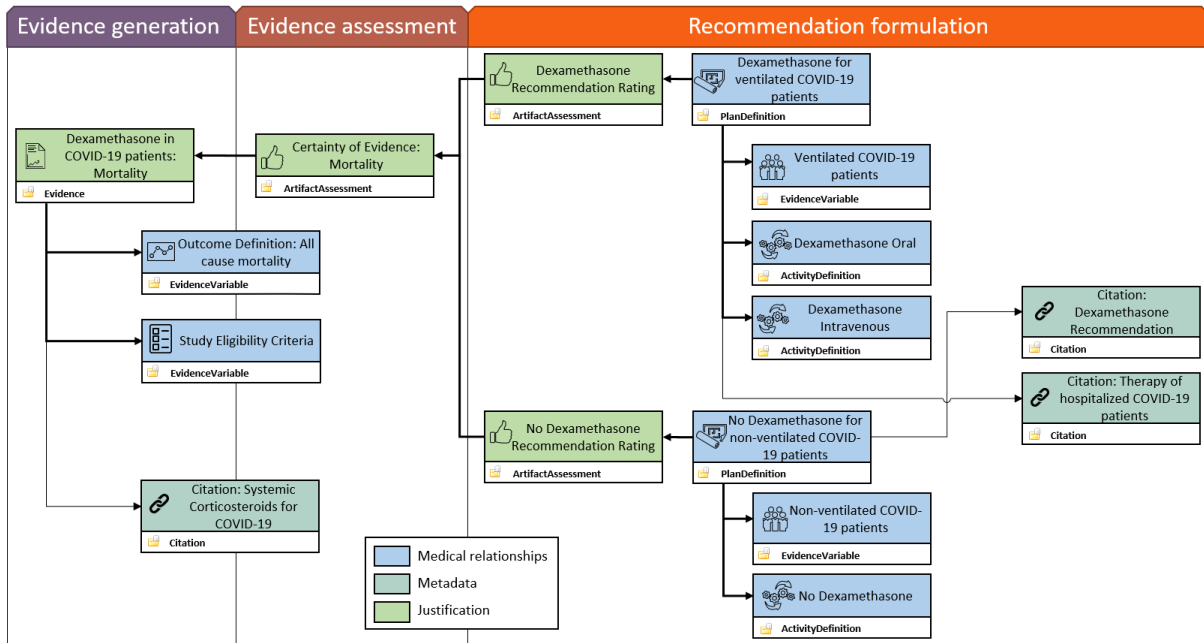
Evidence generation

Evidence assessment

Recommendation formulation

Dexamethasone in COVID-19 patients: Mortality
Evidence

Certainty of Evidence: Mortality
ArtifactAssessment

Dexamethasone Recommendation Rating
ArtifactAssessment

Dexamethasone for ventilated COVID-19 patients
PlanDefinition

Ventilated COVID-19 patients
EvidenceVariable

Dexamethasone Oral
ActivityDefinition

Dexamethasone Intravenous
ActivityDefinition

Citation: Dexamethasone Recommendation
Citation

Citation: Therapy of hospitalized COVID-19 patients
Citation

Outcome Definition: All cause mortality
EvidenceVariable

Study Eligibility Criteria
EvidenceVariable

No Dexamethasone Recommendation Rating
ArtifactAssessment

No Dexamethasone for non-ventilated COVID-19 patients
PlanDefinition

Non-ventilated COVID-19 patients
EvidenceVariable

No Dexamethasone
ActivityDefinition

Citation: Systemic Corticosteroids for COVID-19
Citation

Medical relationships
Metadata
Justification